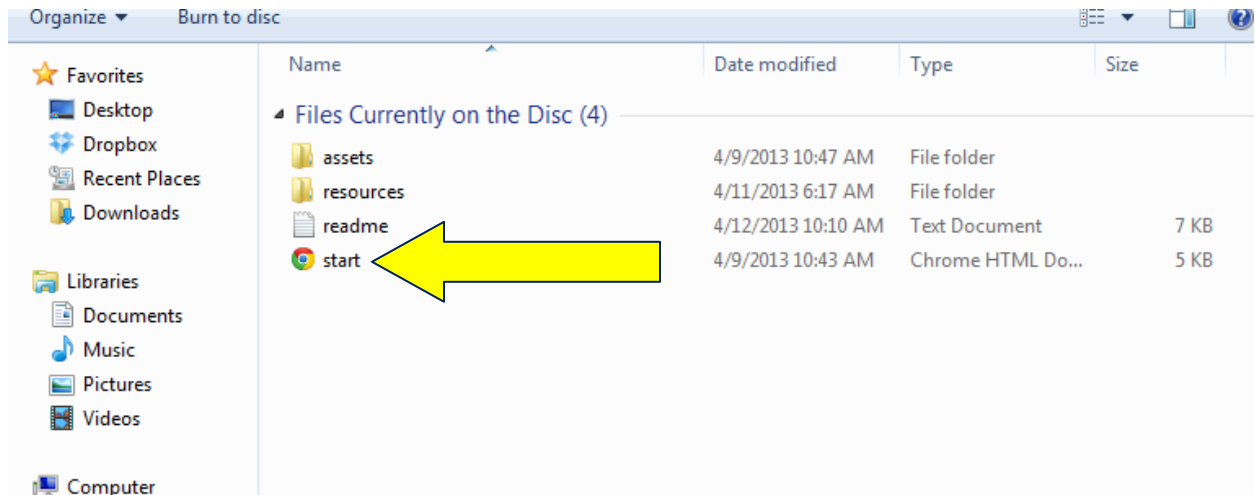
Organize ▾ Burn to disc

Favorites
Desktop
Dropbox
Recent Places
Downloads

Libraries
Documents
Music
Pictures
Videos

Computer

| Name | Date modified | Type | Size |
|---|---|---|---|
| Files Currently on the Disc (4) | | | |
| assets | 4/9/2013 10:47 AM | File folder | |
| resources | 4/11/2013 6:17 AM | File folder | |
| readme | 4/12/2013 10:10 AM | Text Document | 7 KB |
| start | 4/9/2013 10:43 AM | Chrome HTML Do... | 5 KB |